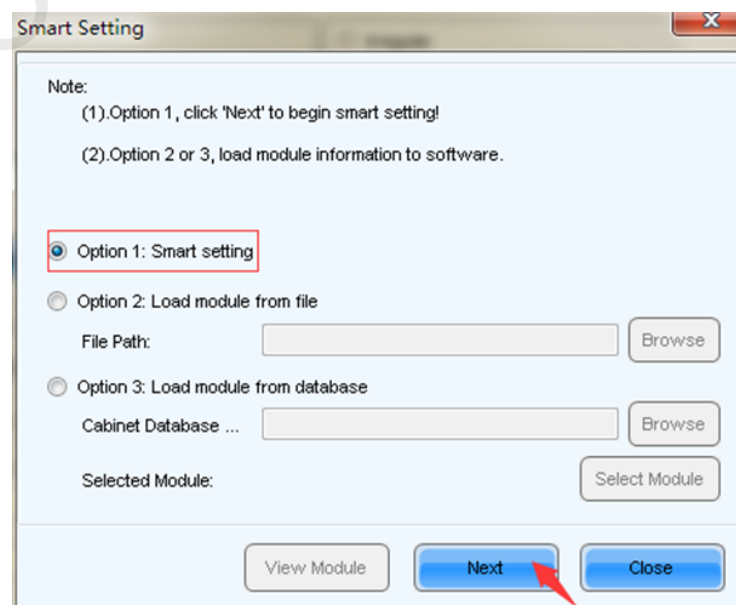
Smart Setting

Note:

(1).Option 1, click 'Next' to begin smart setting!

(2).Option 2 or 3, load module information to software.

Option 1: Smart setting

Option 2: Load module from file

File Path:

Browse

Option 3: Load module from database

Cabinet Database ...

Browse

Selected Module:

Select Module

View Module

Next

Close